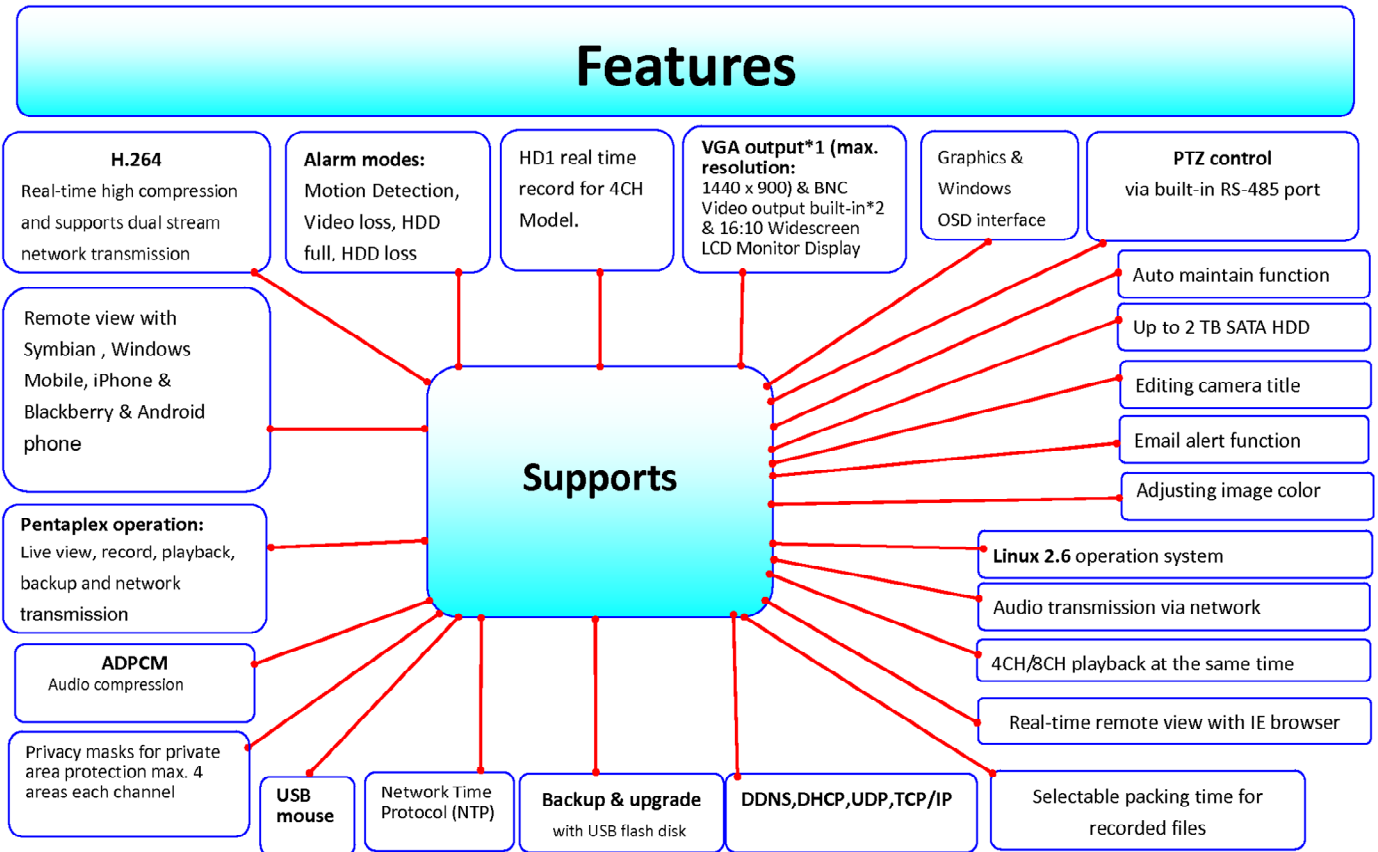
Features

H.264
Real-time high compression and supports dual stream network transmission

Alarm modes:
Motion Detection, Video loss, HDD full, HDD loss

HD1 real time record for 4CH Model.

VGA output*1 (max. resolution:
1440 x 900) & BNC Video output built-in*2 & 16:10 Widescreen LCD Monitor Display

Graphics & Windows OSD interface

PTZ control
via built-in RS-485 port

Auto maintain function

Up to 2 TB SATA HDD

Editing camera title

Email alert function

Adjusting image color

Remote view with Symbian , Windows Mobile, iPhone & Blackberry & Android phone

Supports

Pentaplex operation:
Live view, record, playback, backup and network transmission

Linux 2.6 operation system

Audio transmission via network

4CH/8CH playback at the same time

ADPCM
Audio compression

Real-time remote view with IE browser

Privacy masks for private area protection max. 4 areas each channel

USB mouse

Network Time Protocol (NTP)

Backup & upgrade
with USB flash disk

DDNS,DHCP,UDP,TCP/IP

Selectable packing time for recorded files